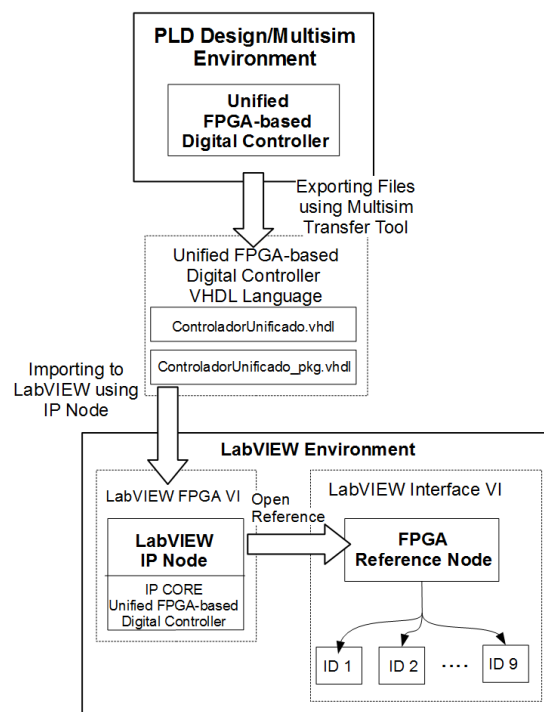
PLD Design/Multisim Environment

Unified FPGA-based Digital Controller

Exporting Files using Multisim Transfer Tool

Unified FPGA-based Digital Controller VHDL Language

ControladorUnificado.vhdl

ControladorUnificado_pkg.vhdl

Importing to LabVIEW using IP Node

LabVIEW Environment

LabVIEW FPGA VI

Open Reference

LabVIEW Interface VI

LabVIEW IP Node

IP CORE Unified FPGA-based Digital Controller

FPGA Reference Node

ID 1

ID 2

....

ID 9